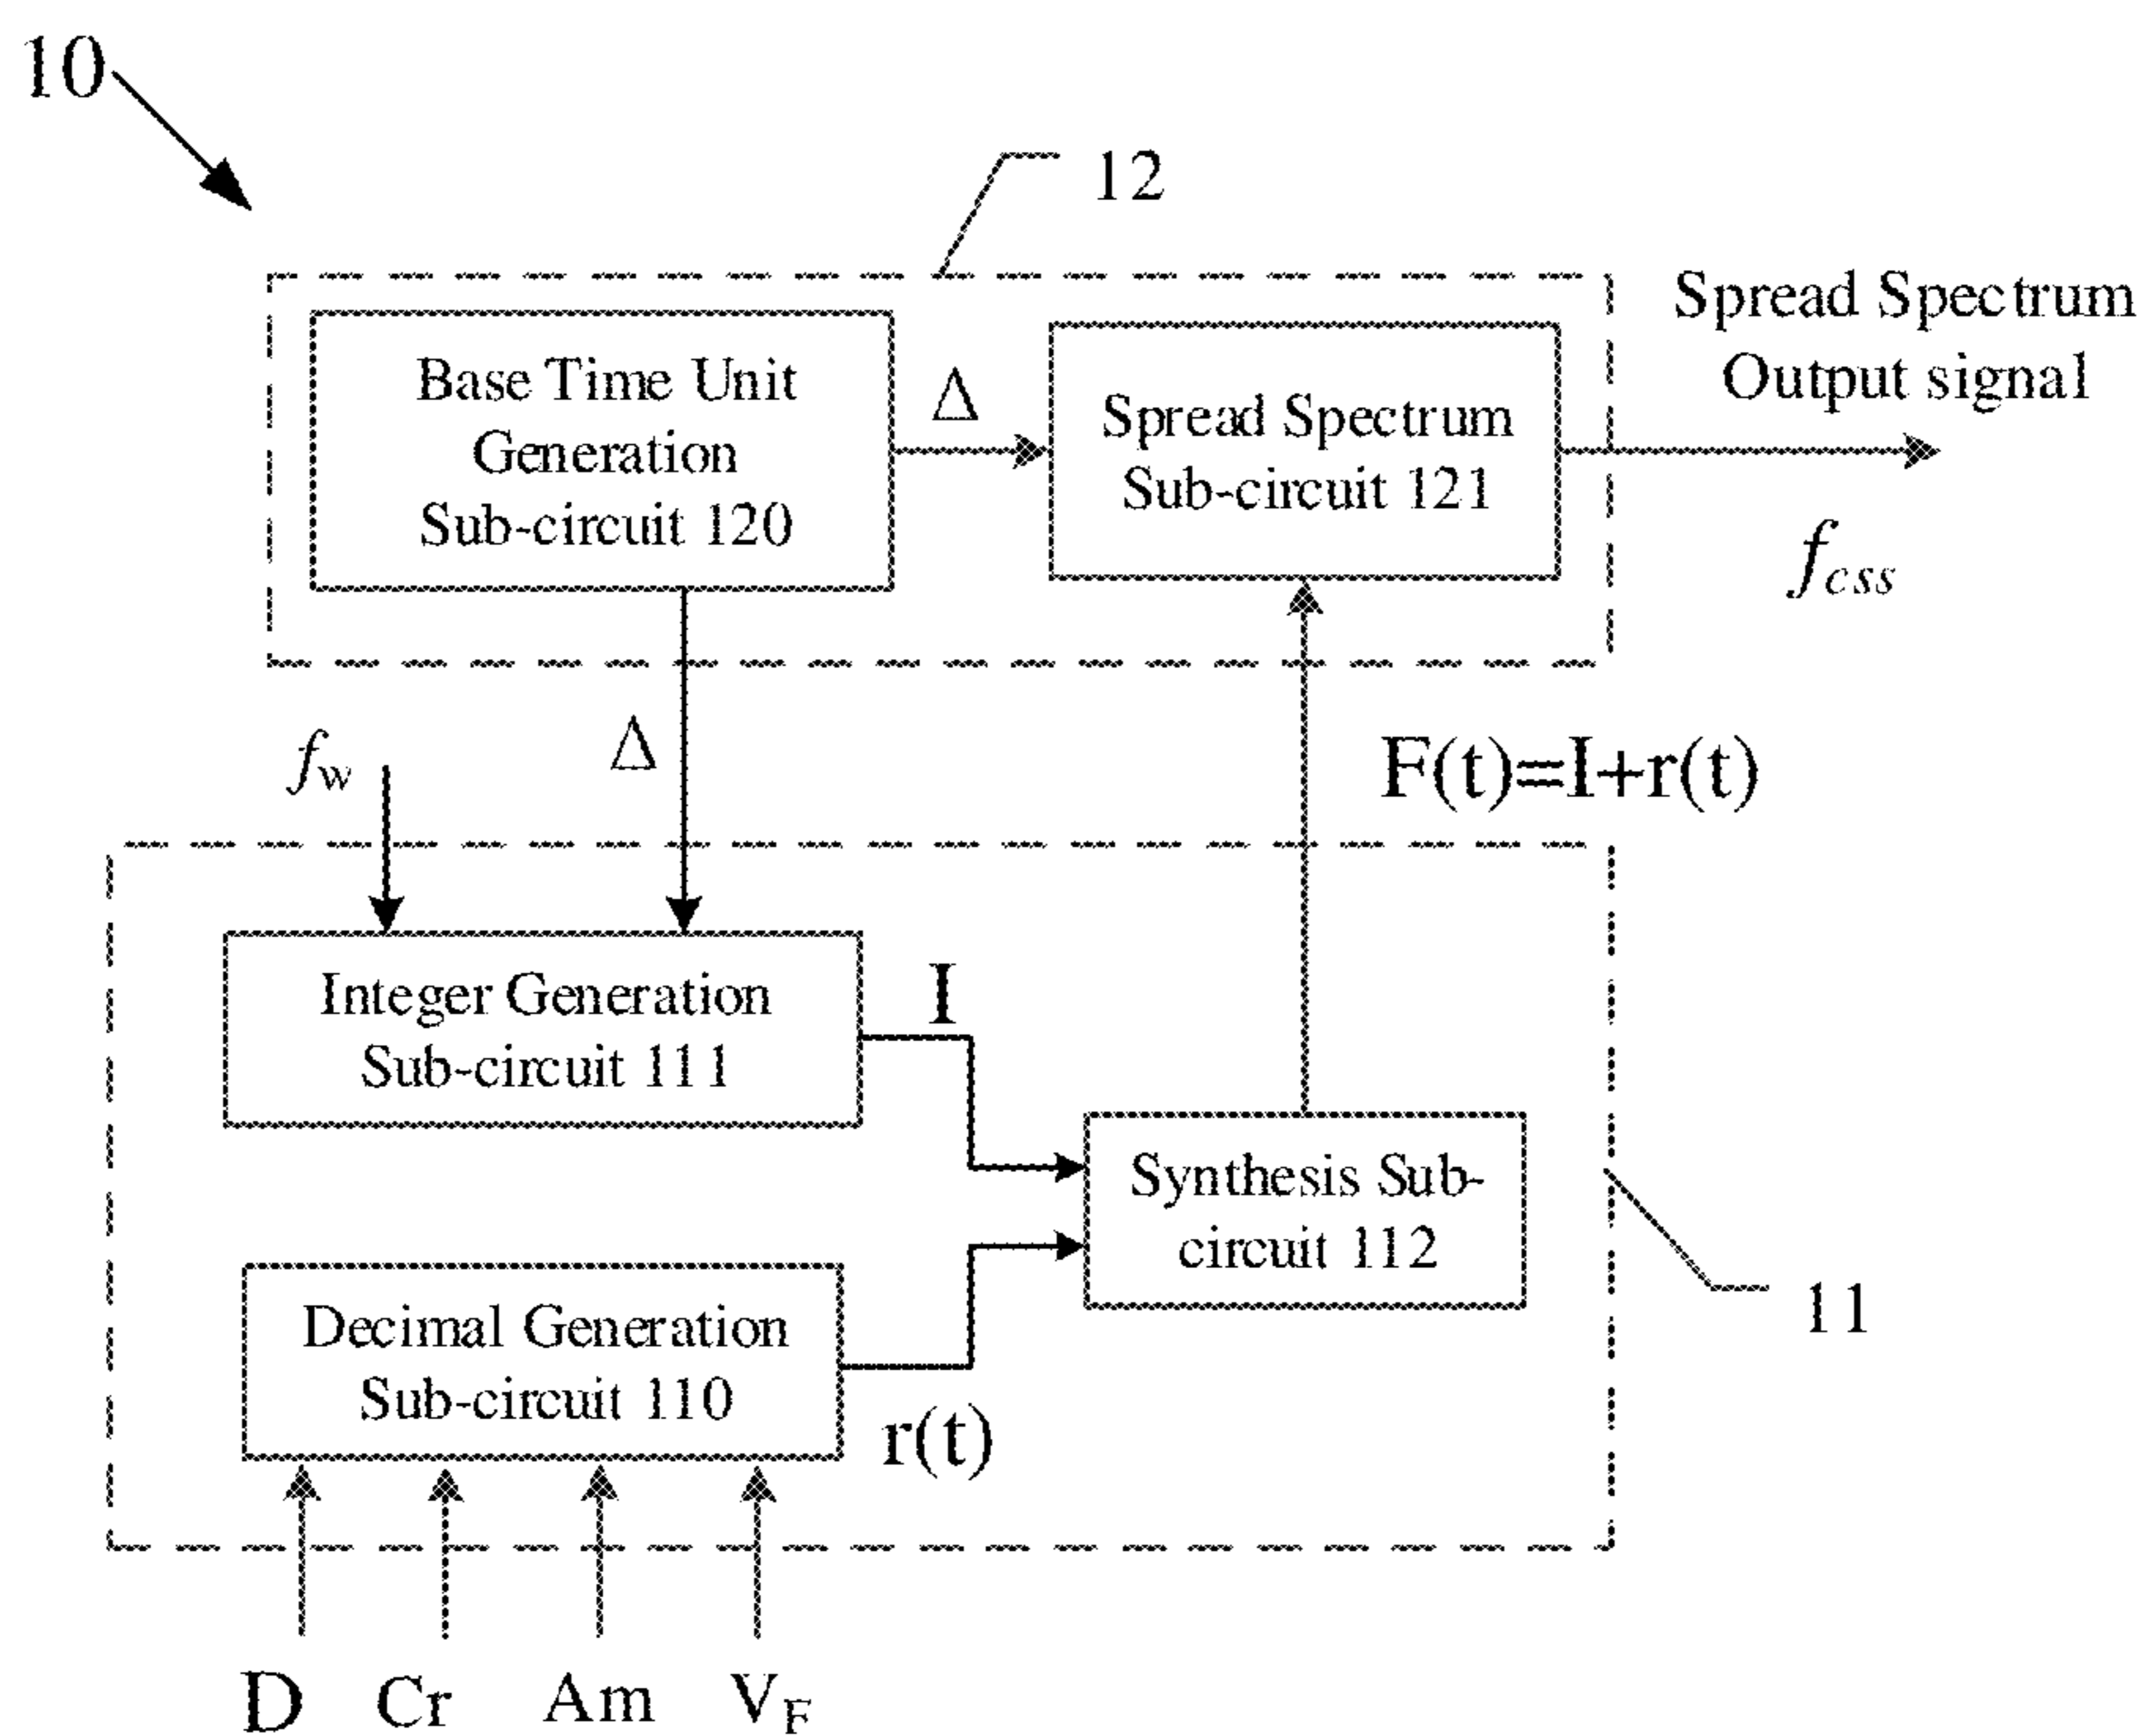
10

12

Base Time Unit Generation Sub-circuit 120

$\Delta$

Spread Spectrum Sub-circuit 121

Spread Spectrum Output signal

$f_{css}$

$\Delta$

$f_w$

F(t)=I+r(t)

Integer Generation Sub-circuit 111

I

Synthesis Sub-circuit 112

11

Decimal Generation Sub-circuit 110

r(t)

D Cr Am $V_F$